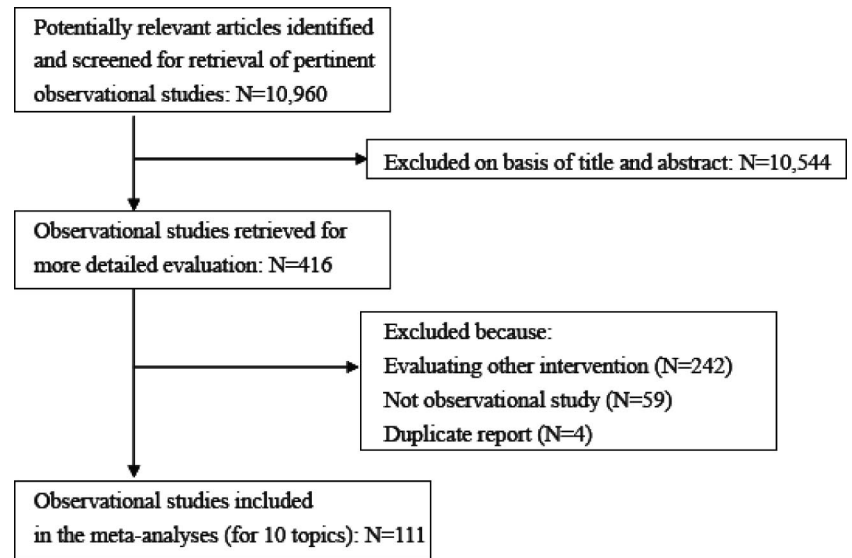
Potentially relevant articles identified and screened for retrieval of pertinent observational studies: N=10,960

Excluded on basis of title and abstract: N=10,544

Observational studies retrieved for more detailed evaluation: N=416

Excluded because:
Evaluating other intervention (N=242)
Not observational study (N=59)
Duplicate report (N=4)

Observational studies included in the meta-analyses (for 10 topics): N=111